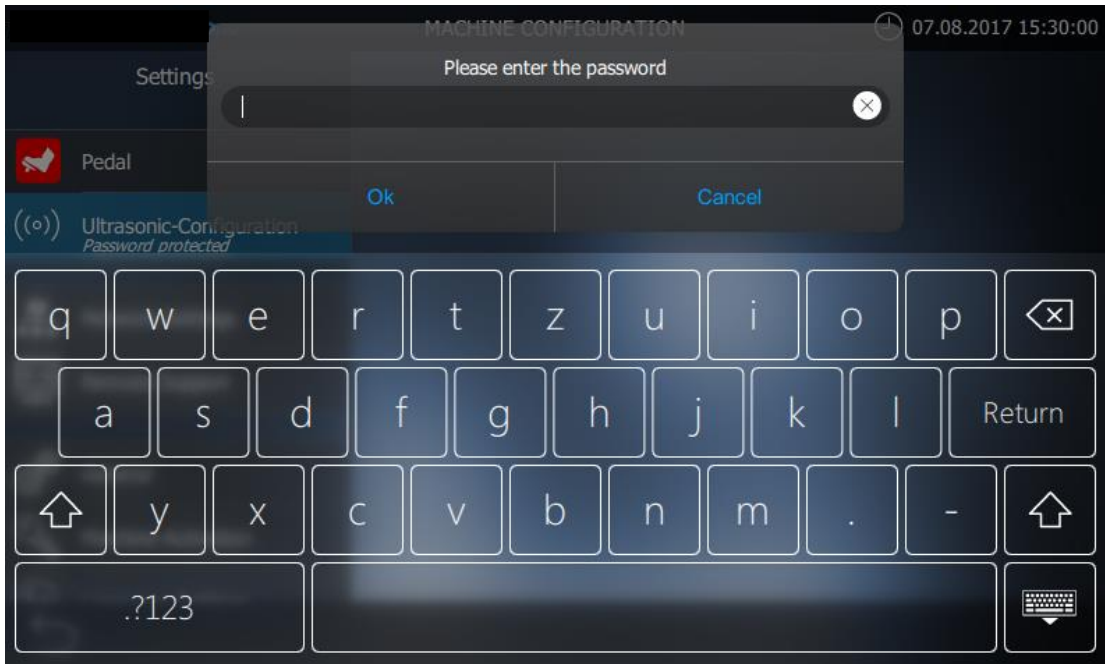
MACHINE CONFIGURATION

07.08.2017 15:30:00

Settings

Please enter the password

Pedal

Ok

Cancel

Ultrasonic-Configuration
Password protected

q w e r t z u i o p

a s d f g h j k l Return

y x c v b n m . -

.?123